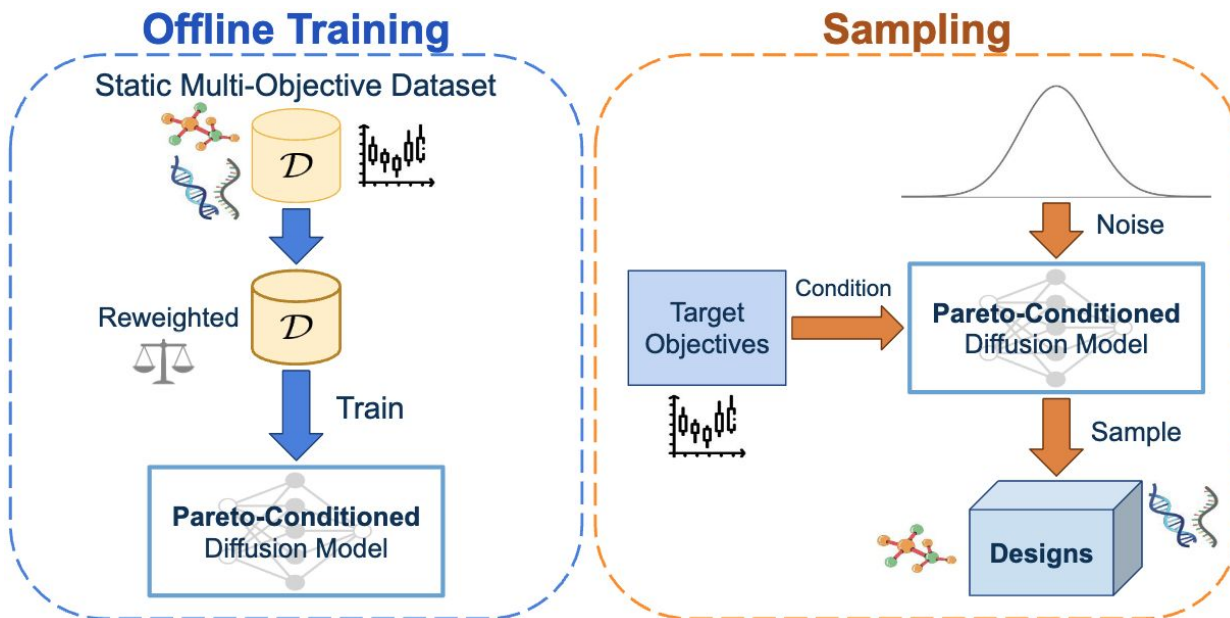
Offline Training

Static Multi-Objective Dataset

$\mathcal{D}$

Reweighted

$\mathcal{D}$

Train

Pareto-Conditioned Diffusion Model

Sampling

Noise

Target Objectives

Condition

Pareto-Conditioned Diffusion Model

Sample

Designs